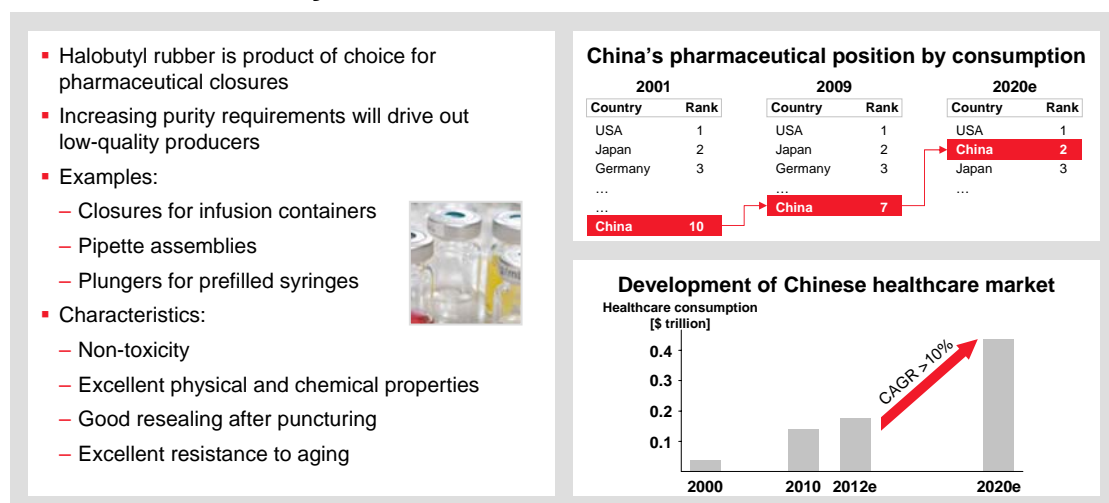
- Halobutyl rubber is product of choice for pharmaceutical closures
- Increasing purity requirements will drive out low-quality producers
- Examples:
– Closures for infusion containers
– Pipette assemblies
– Plungers for prefilled syringes
- Characteristics:
– Non-toxicity
– Excellent physical and chemical properties
– Good resealing after puncturing
– Excellent resistance to aging

China's pharmaceutical position by consumption

2001

| Country | Rank |
|---|---|
| USA | 1 |
| Japan | 2 |
| Germany | 3 |
| … | |
| … | |
| China | 10 |

2009

| Country | Rank |
|---|---|
| USA | 1 |
| Japan | 2 |
| Germany | 3 |
| … | |
| China | 7 |

2020e

| Country | Rank |
|---|---|
| USA | 1 |
| China | 2 |
| Japan | 3 |
| … | |

Development of Chinese healthcare market

Healthcare consumption [$ trillion]

0.4
0.3
0.2
0.1

CAGR >10%

2000 2010 2012e 2020e